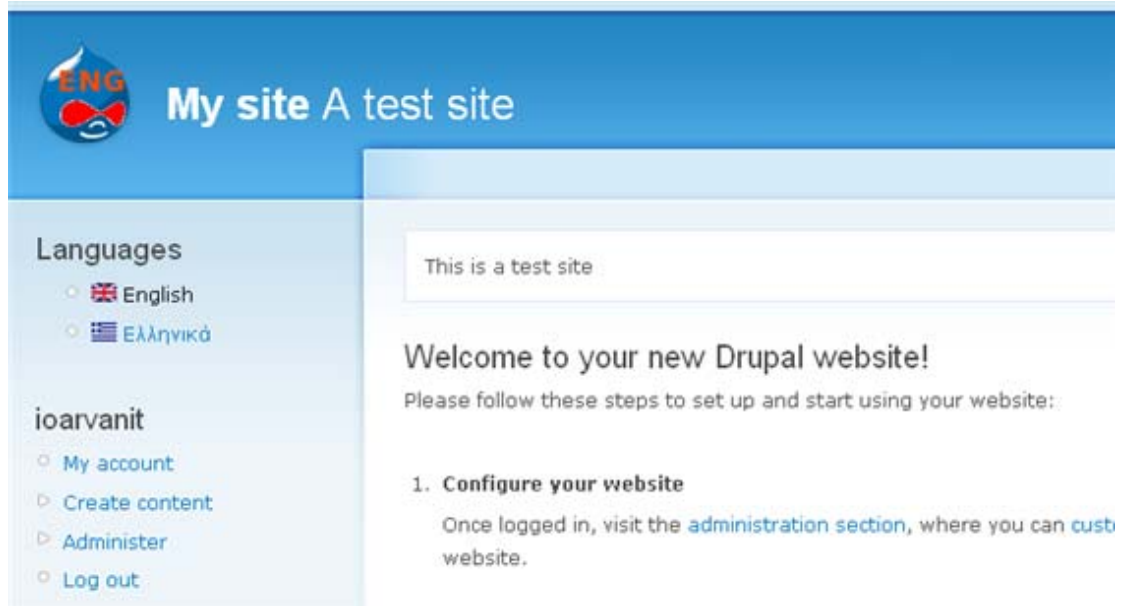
ENG

My site A test site

Languages

English

Ελληνικά

ioarvanit

My account

Create content

Administer

Log out

This is a test site

Welcome to your new Drupal website!

Please follow these steps to set up and start using your website:

1. Configure your website

Once logged in, visit the administration section, where you can cust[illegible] website.